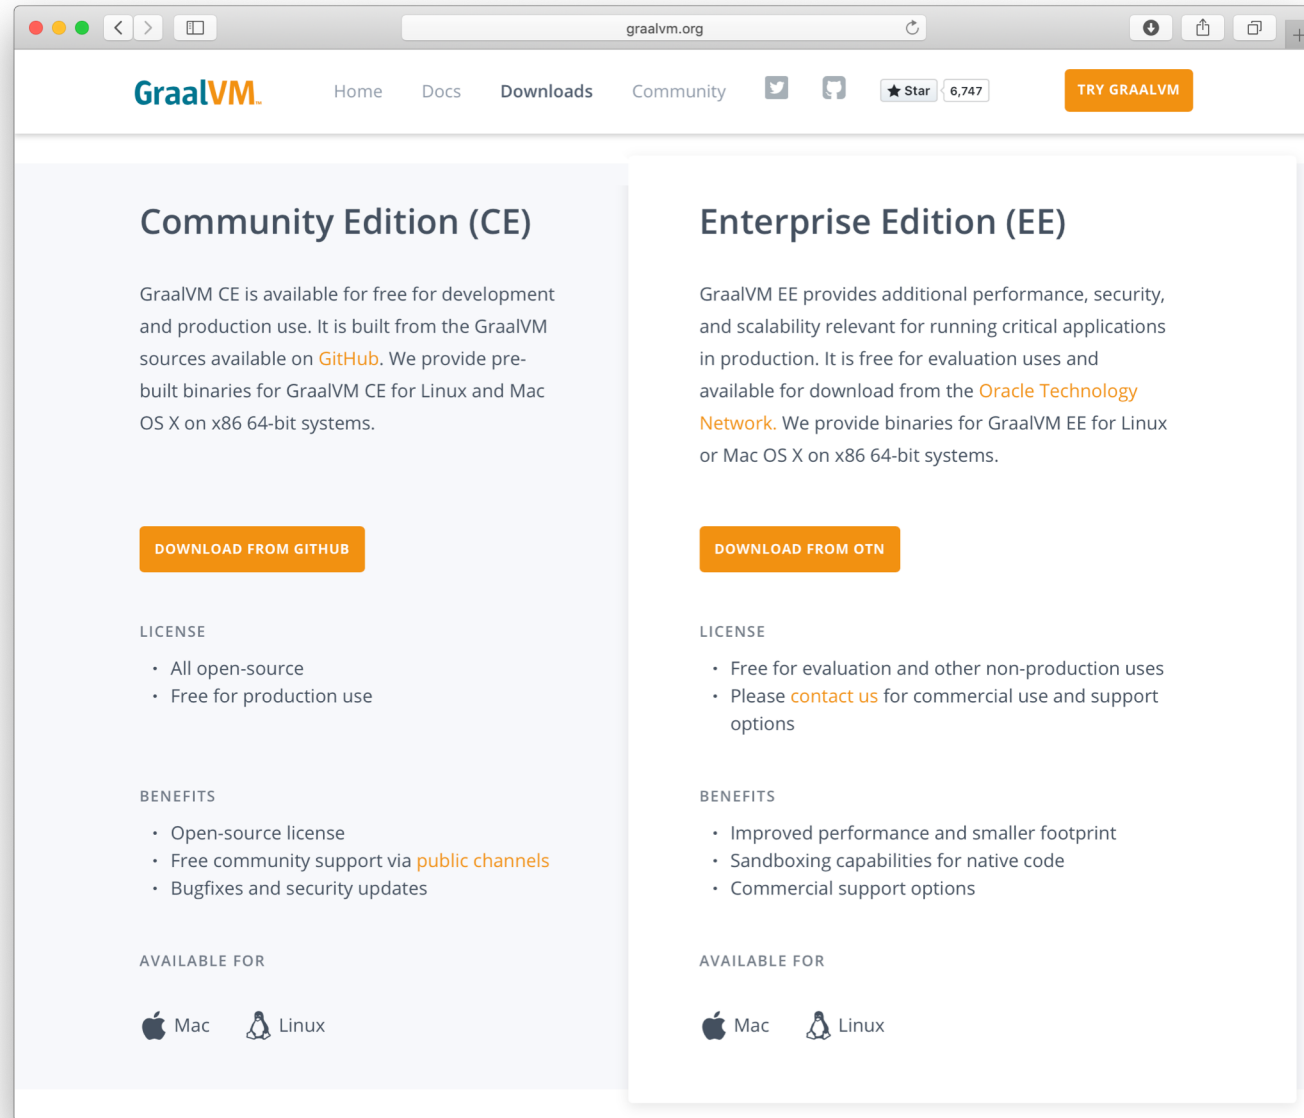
graalvm.org

GraalVM.

Home Docs Downloads Community

Star 6,747

TRY GRAALVM

Community Edition (CE)

GraalVM CE is available for free for development and production use. It is built from the GraalVM sources available on GitHub. We provide prebuilt binaries for GraalVM CE for Linux and Mac OS X on x86 64-bit systems.

DOWNLOAD FROM GITHUB

LICENSE

- All open-source
- Free for production use

BENEFITS

- Open-source license
- Free community support via public channels
- Bugfixes and security updates

AVAILABLE FOR

Mac Linux

Enterprise Edition (EE)

GraalVM EE provides additional performance, security, and scalability relevant for running critical applications in production. It is free for evaluation uses and available for download from the Oracle Technology Network. We provide binaries for GraalVM EE for Linux or Mac OS X on x86 64-bit systems.

DOWNLOAD FROM OTN

LICENSE

- Free for evaluation and other non-production uses
- Please contact us for commercial use and support options

BENEFITS

- Improved performance and smaller footprint
- Sandboxing capabilities for native code
- Commercial support options

AVAILABLE FOR

Mac Linux